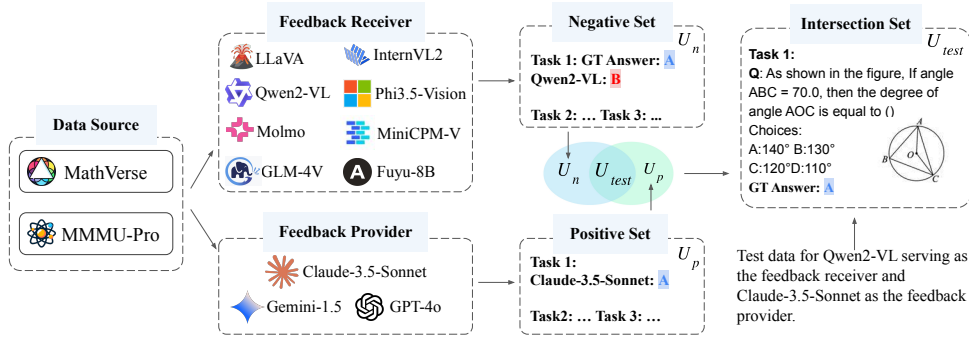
Data Source

MathVerse

MMMU-Pro

Feedback Receiver

LLaVA

InternVL2

Qwen2-VL

Phi3.5-Vision

Molmo

MiniCPM-V

GLM-4V

Fuyu-8B

Feedback Provider

Claude-3.5-Sonnet

Gemini-1.5

GPT-4o

Negative Set

$U_n$

Task 1: GT Answer: A
Qwen2-VL: B

Task 2: … Task 3: ...

$U_n$ $U_{test}$ $U_p$

Positive Set

$U_p$

Task 1:
Claude-3.5-Sonnet: A

Task2: … Task 3: …

Intersection Set

$U_{test}$

Task 1:
Q: As shown in the figure, If angle ABC = 70.0, then the degree of angle AOC is equal to ()
Choices:
A:140° B:130°
C:120°D:110°
GT Answer: A

A B O C

Test data for Qwen2-VL serving as the feedback receiver and Claude-3.5-Sonnet as the feedback provider.